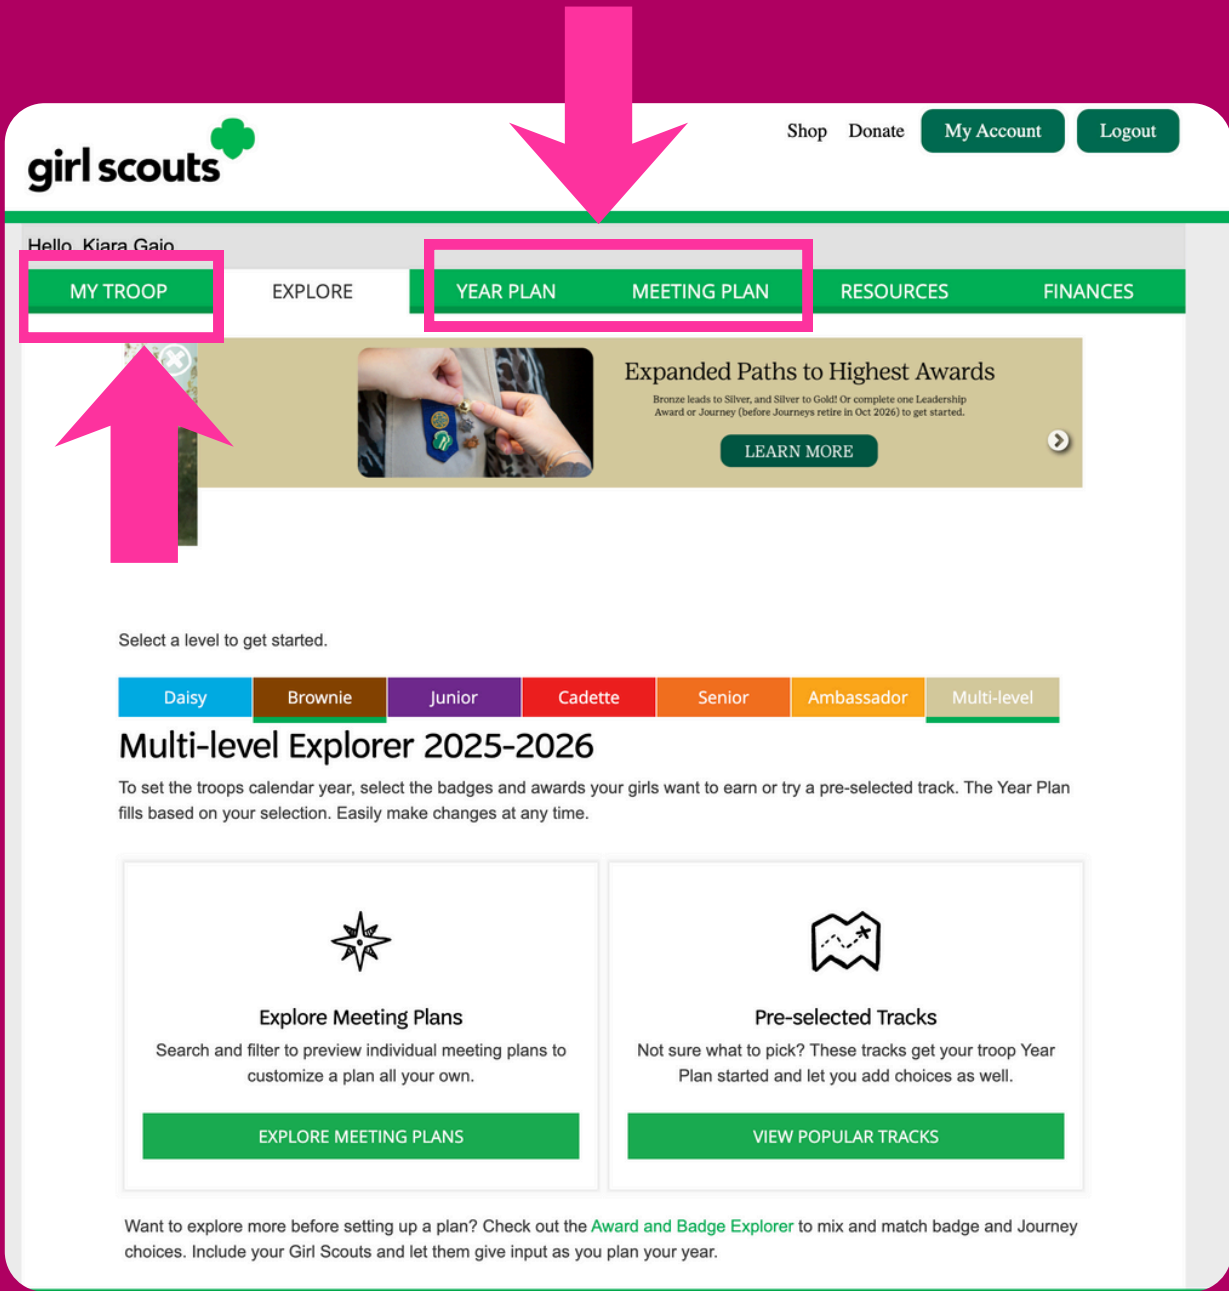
girl scouts

Shop Donate My Account Logout

Hello, Kiara Gaio

MY TROOP EXPLORE YEAR PLAN MEETING PLAN RESOURCES FINANCES

Expanded Paths to Highest Awards

Bronze leads to Silver, and Silver to Gold! Or complete one Leadership Award or Journey (before Journeys retire in Oct 2026) to get started.

LEARN MORE

Select a level to get started.

Daisy Brownie Junior Cadette Senior Ambassador Multi-level

Multi-level Explorer 2025-2026

To set the troops calendar year, select the badges and awards your girls want to earn or try a pre-selected track. The Year Plan fills based on your selection. Easily make changes at any time.

Explore Meeting Plans

Search and filter to preview individual meeting plans to customize a plan all your own.

EXPLORE MEETING PLANS

Pre-selected Tracks

Not sure what to pick? These tracks get your troop Year Plan started and let you add choices as well.

VIEW POPULAR TRACKS

Want to explore more before setting up a plan? Check out the Award and Badge Explorer to mix and match badge and Journey choices. Include your Girl Scouts and let them give input as you plan your year.